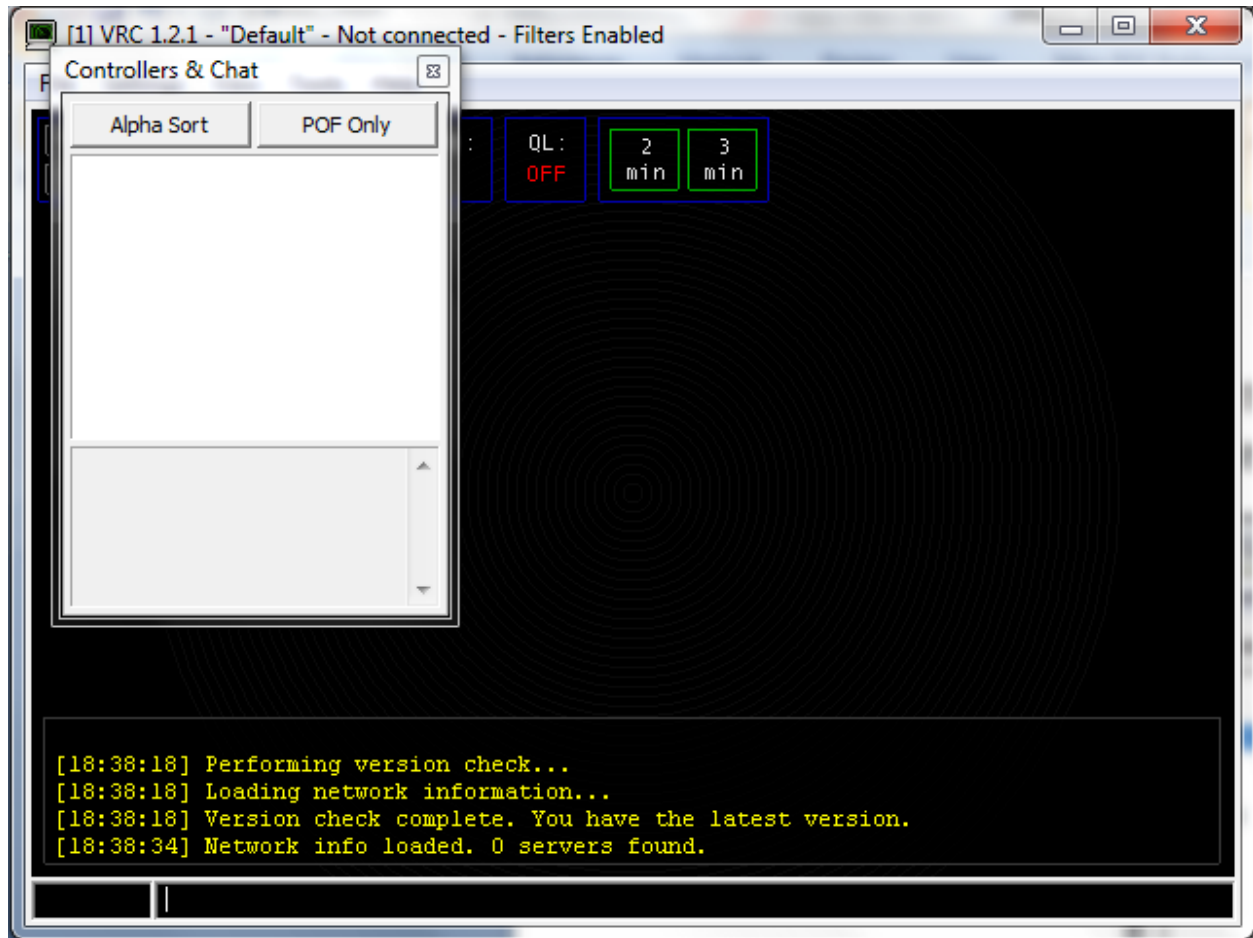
[1] VRC 1.2.1 - "Default" - Not connected - Filters Enabled

Controllers & Chat

Alpha Sort

POF Only

QL:
OFF

2
min

3
min

[18:38:18] Performing version check...
[18:38:18] Loading network information...
[18:38:18] Version check complete. You have the latest version.
[18:38:34] Network info loaded. 0 servers found.